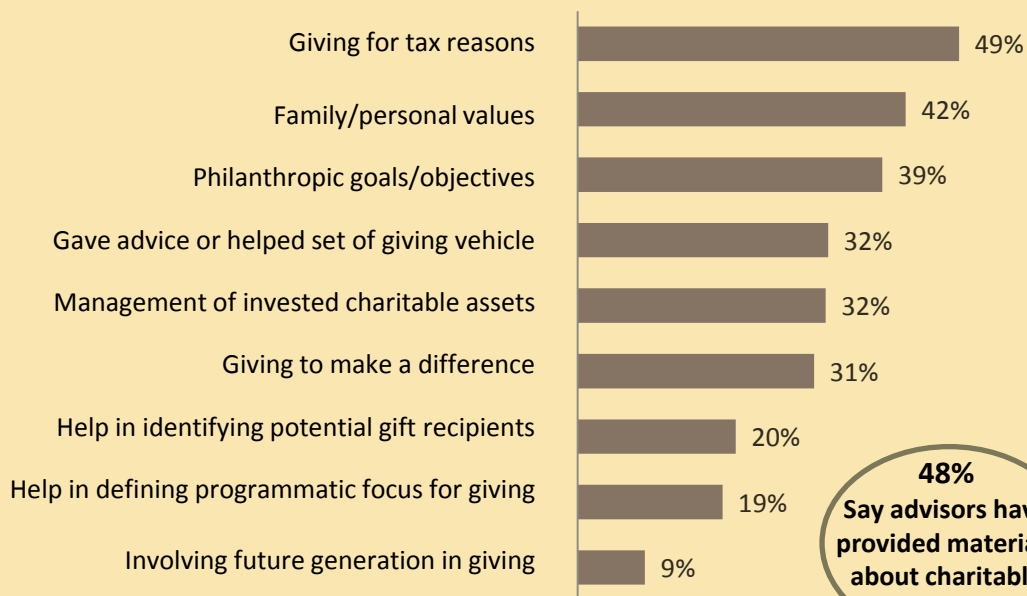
Giving for tax reasons 49%

Family/personal values 42%

Philanthropic goals/objectives 39%

Gave advice or helped set of giving vehicle 32%

Management of invested charitable assets 32%

Giving to make a difference 31%

Help in identifying potential gift recipients 20%

Help in defining programmatic focus for giving 19%

Involving future generation in giving 9%

48%
Say advisors hav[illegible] provided materia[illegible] about charitabl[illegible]